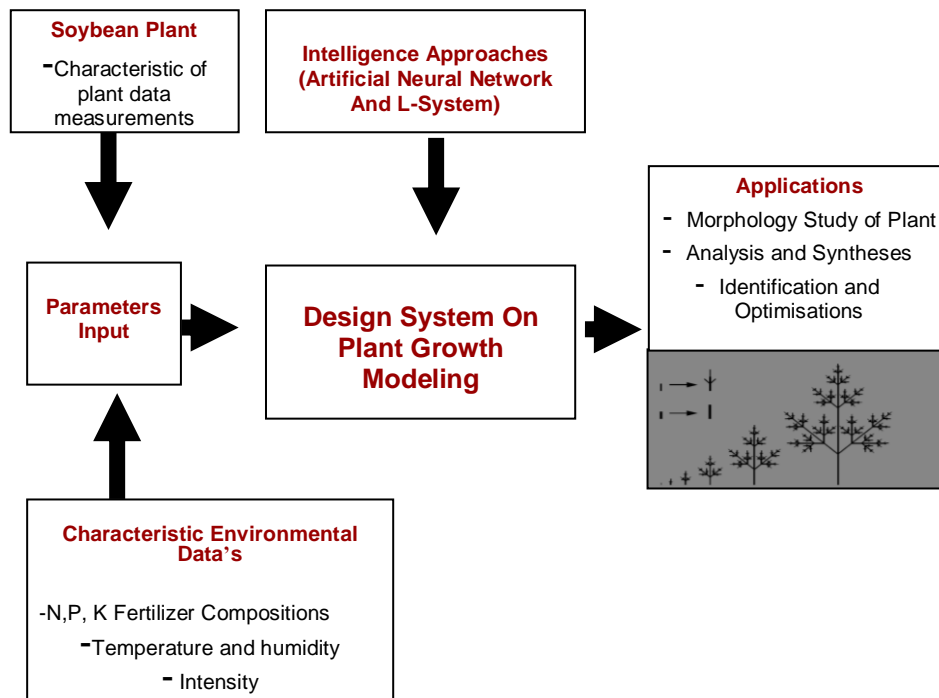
Soybean Plant
-Characteristic of plant data measurements

Intelligence Approaches (Artificial Neural Network And L-System)

Applications
- Morphology Study of Plant
- Analysis and Syntheses
- Identification and Optimisations

Parameters Input

Design System On Plant Growth Modeling

Characteristic Environmental Data's

-N,P, K Fertilizer Compositions
-Temperature and humidity
- Intensity